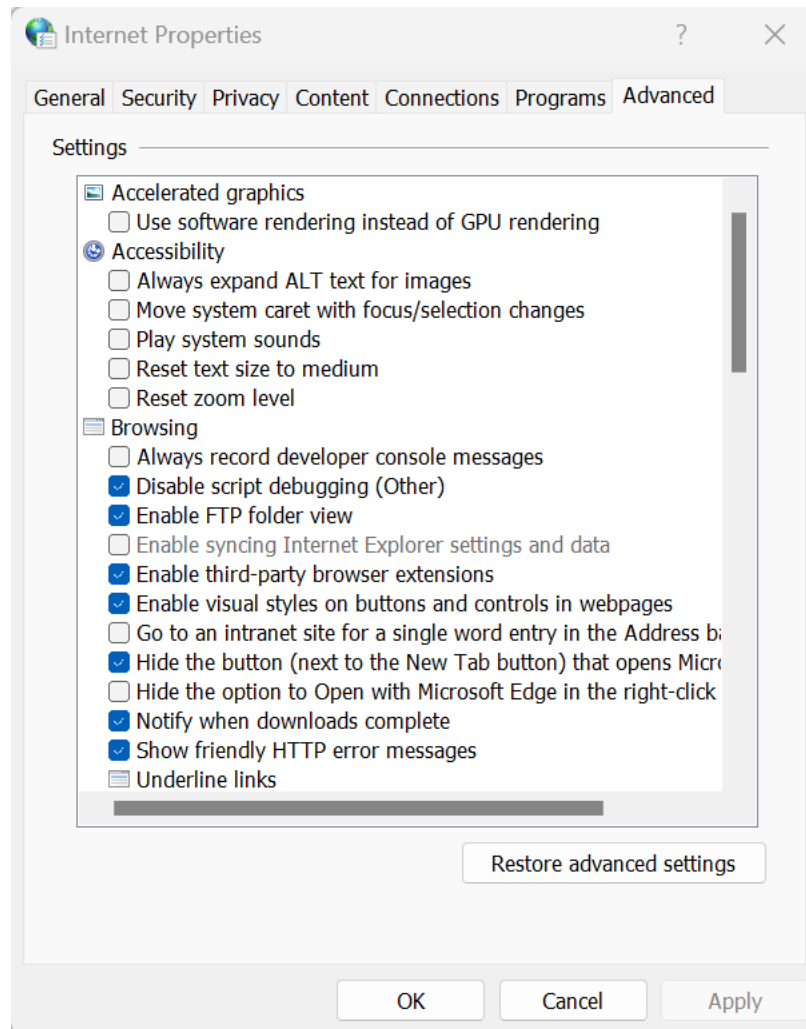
Internet Properties

?

General Security Privacy Content Connections Programs Advanced

Settings

Accelerated graphics
Use software rendering instead of GPU rendering
Accessibility
Always expand ALT text for images
Move system caret with focus/selection changes
Play system sounds
Reset text size to medium
Reset zoom level
Browsing
Always record developer console messages
Disable script debugging (Other)
Enable FTP folder view
Enable syncing Internet Explorer settings and data
Enable third-party browser extensions
Enable visual styles on buttons and controls in webpages
Go to an intranet site for a single word entry in the Address ba
Hide the button (next to the New Tab button) that opens Micro
Hide the option to Open with Microsoft Edge in the right-click
Notify when downloads complete
Show friendly HTTP error messages
Underline links

Restore advanced settings

OK Cancel Apply